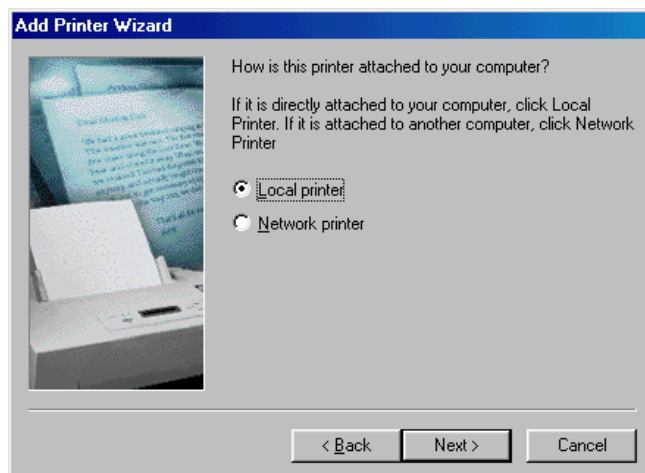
Add Printer Wizard

How is this printer attached to your computer?

If it is directly attached to your computer, click Local Printer. If it is attached to another computer, click Network Printer

Local printer
Network printer

< Back
Next >
Cancel